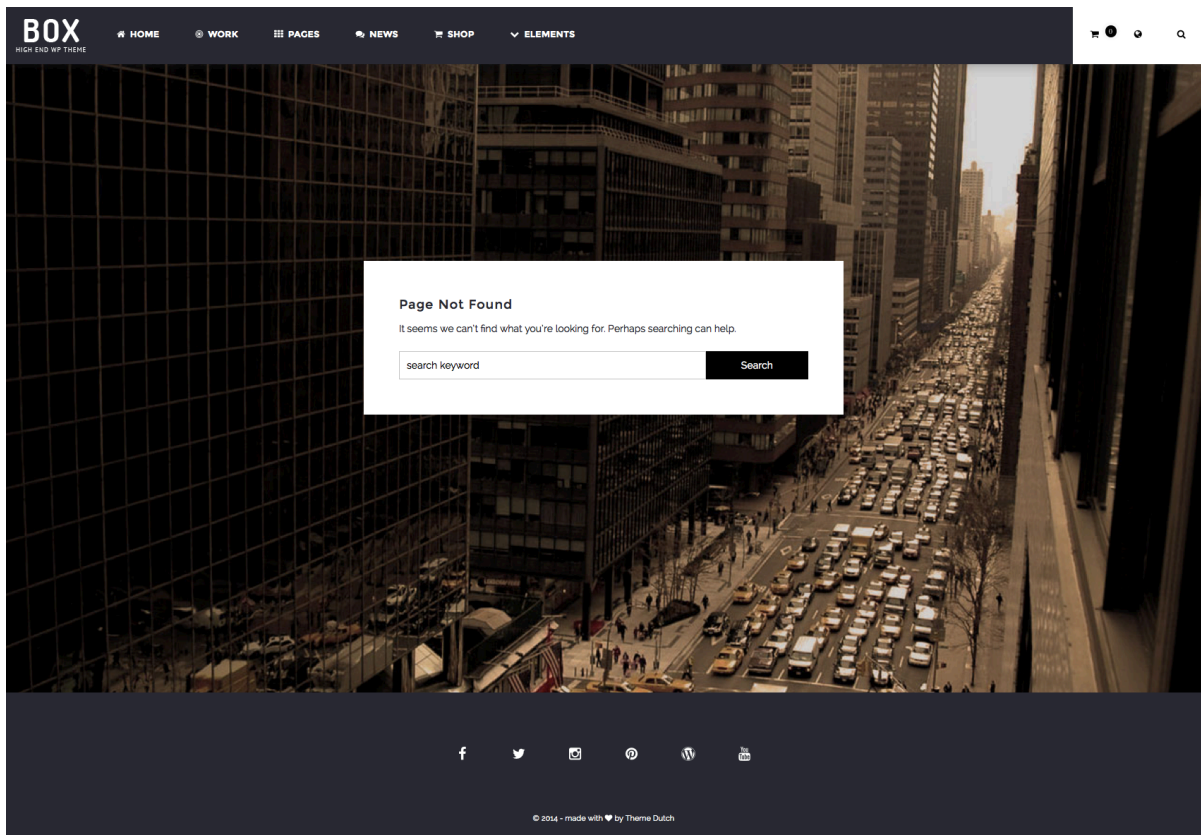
BOX
HIGH END WP THEME

HOME WORK PAGES NEWS SHOP ELEMENTS

0

Page Not Found

It seems we can't find what you're looking for. Perhaps searching can help.

search keyword

Search

You Tube

© 2014 - made with ♥ by Theme Dutch